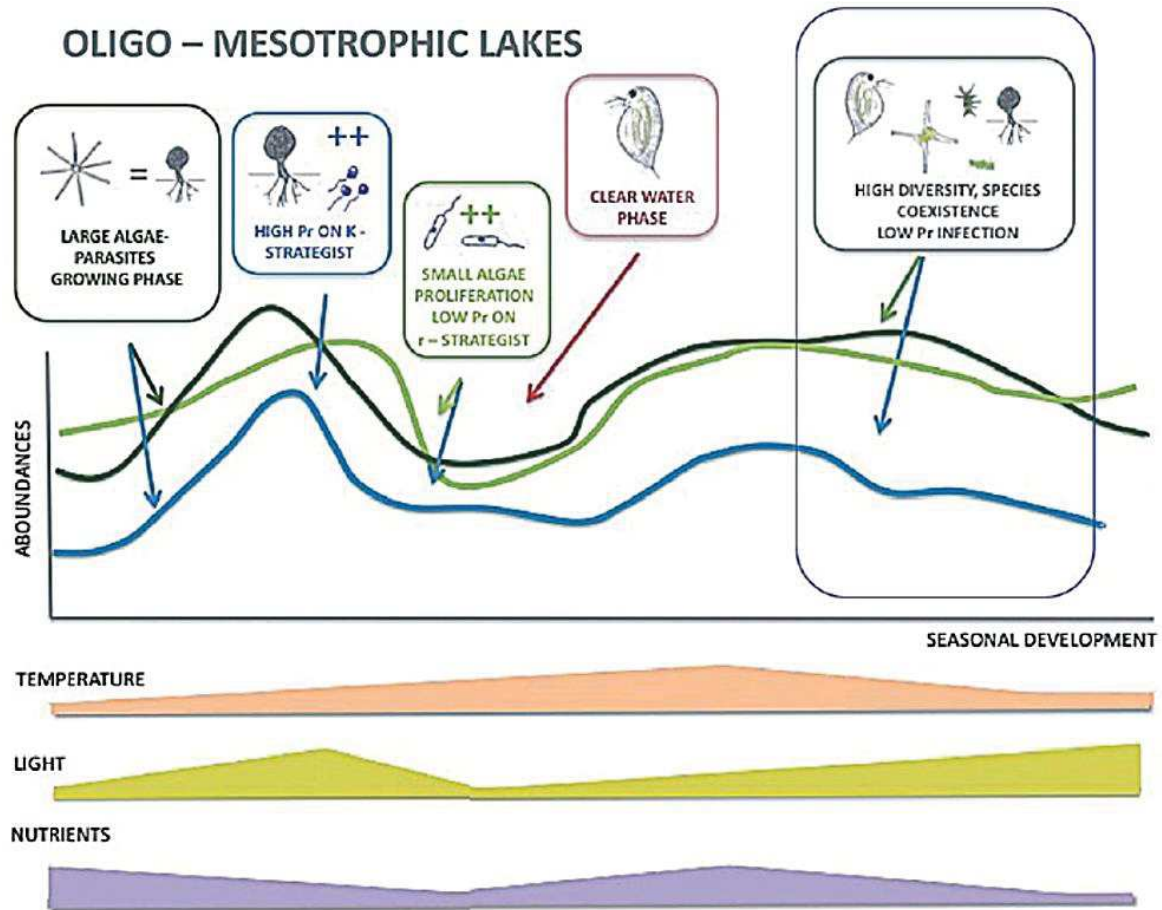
OLIGO – MESOTROPHIC LAKES

=

LARGE ALGAE-PARASITES GROWING PHASE

++

HIGH Pr ON K - STRATEGIST

++

SMALL ALGAE PROLIFERATION LOW Pr ON r – STRATEGIST

CLEAR WATER PHASE

HIGH DIVERSITY, SPECIES COEXISTENCE LOW Pr INFECTION

ABOUNDANCES

SEASONAL DEVELOPMENT

TEMPERATURE

LIGHT

NUTRIENTS